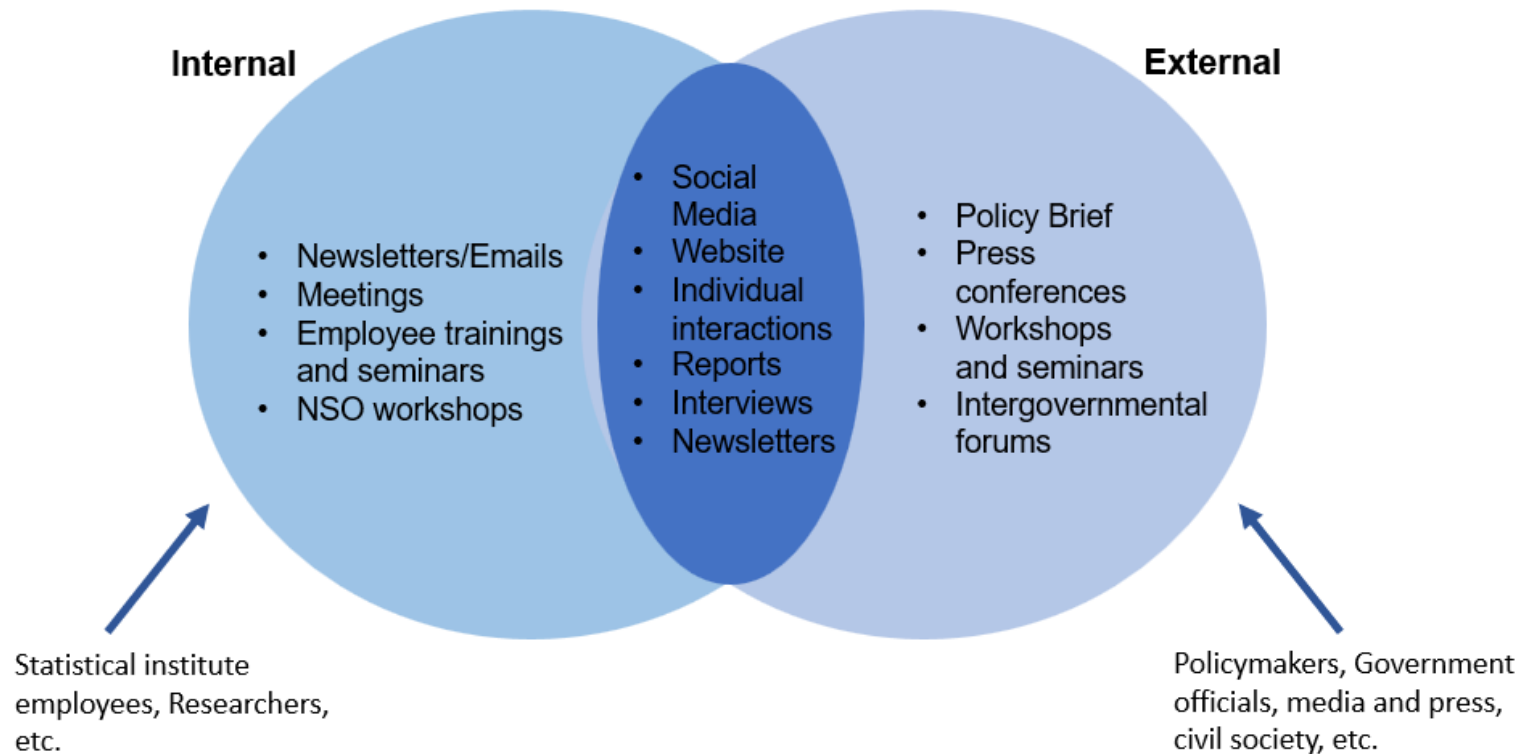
Internal

External

- Newsletters/Emails
- Meetings
- Employee trainings and seminars
- NSO workshops

- Social Media
- Website
- Individual interactions
- Reports
- Interviews
- Newsletters

- Policy Brief
- Press conferences
- Workshops and seminars
- Intergovernmental forums

Statistical institute employees, Researchers, etc.

Policymakers, Government officials, media and press, civil society, etc.